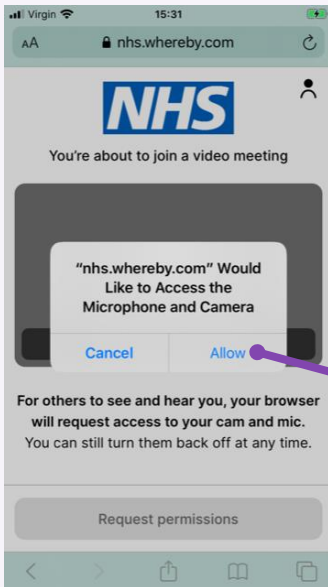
Virgin 15:31

AA nhs.whereby.com

NHS

You're about to join a video meeting

"nhs.whereby.com" Would Like to Access the Microphone and Camera

Cancel Allow

For others to see and hear you, your browser will request access to your cam and mic.
You can still turn them back off at any time.

Request permissions